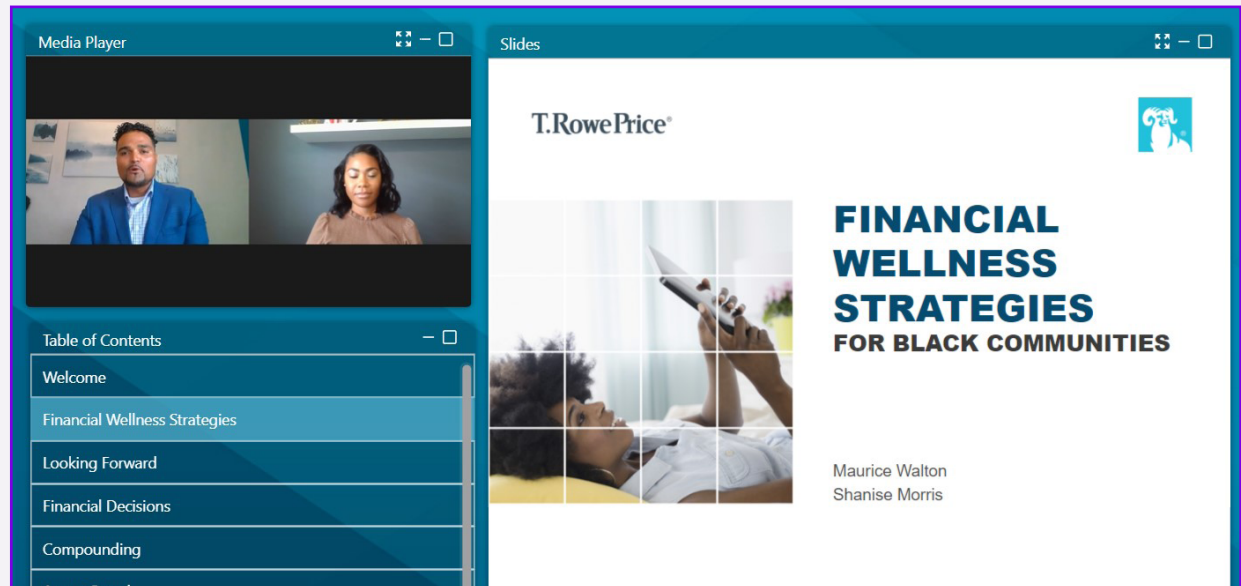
Media Player

Table of Contents

Welcome

Financial Wellness Strategies

Looking Forward

Financial Decisions

Compounding

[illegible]

Slides

T.RowePrice®

FINANCIAL WELLNESS STRATEGIES
FOR BLACK COMMUNITIES

Maurice Walton
Shanise Morris